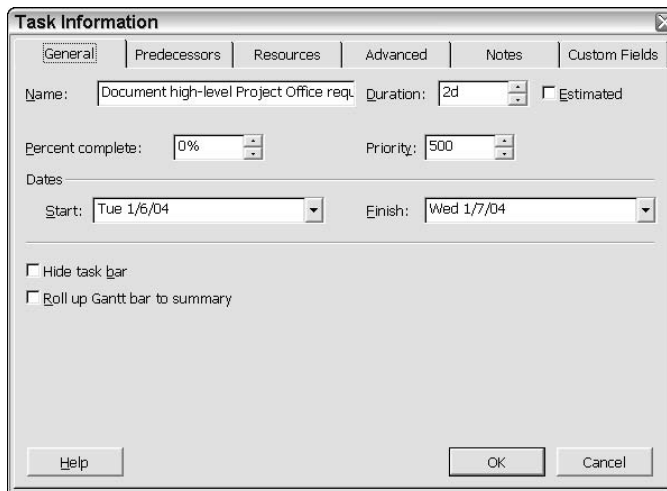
Task Information

General | Predecessors | Resources | Advanced | Notes | Custom Fields

Name: Document high-level Project Office requ

Duration: 2d

Estimated

Percent complete: 0%

Priority: 500

Dates

Start: Tue 1/6/04

Finish: Wed 1/7/04

Hide task bar

Roll up Gantt bar to summary

Help

OK

Cancel